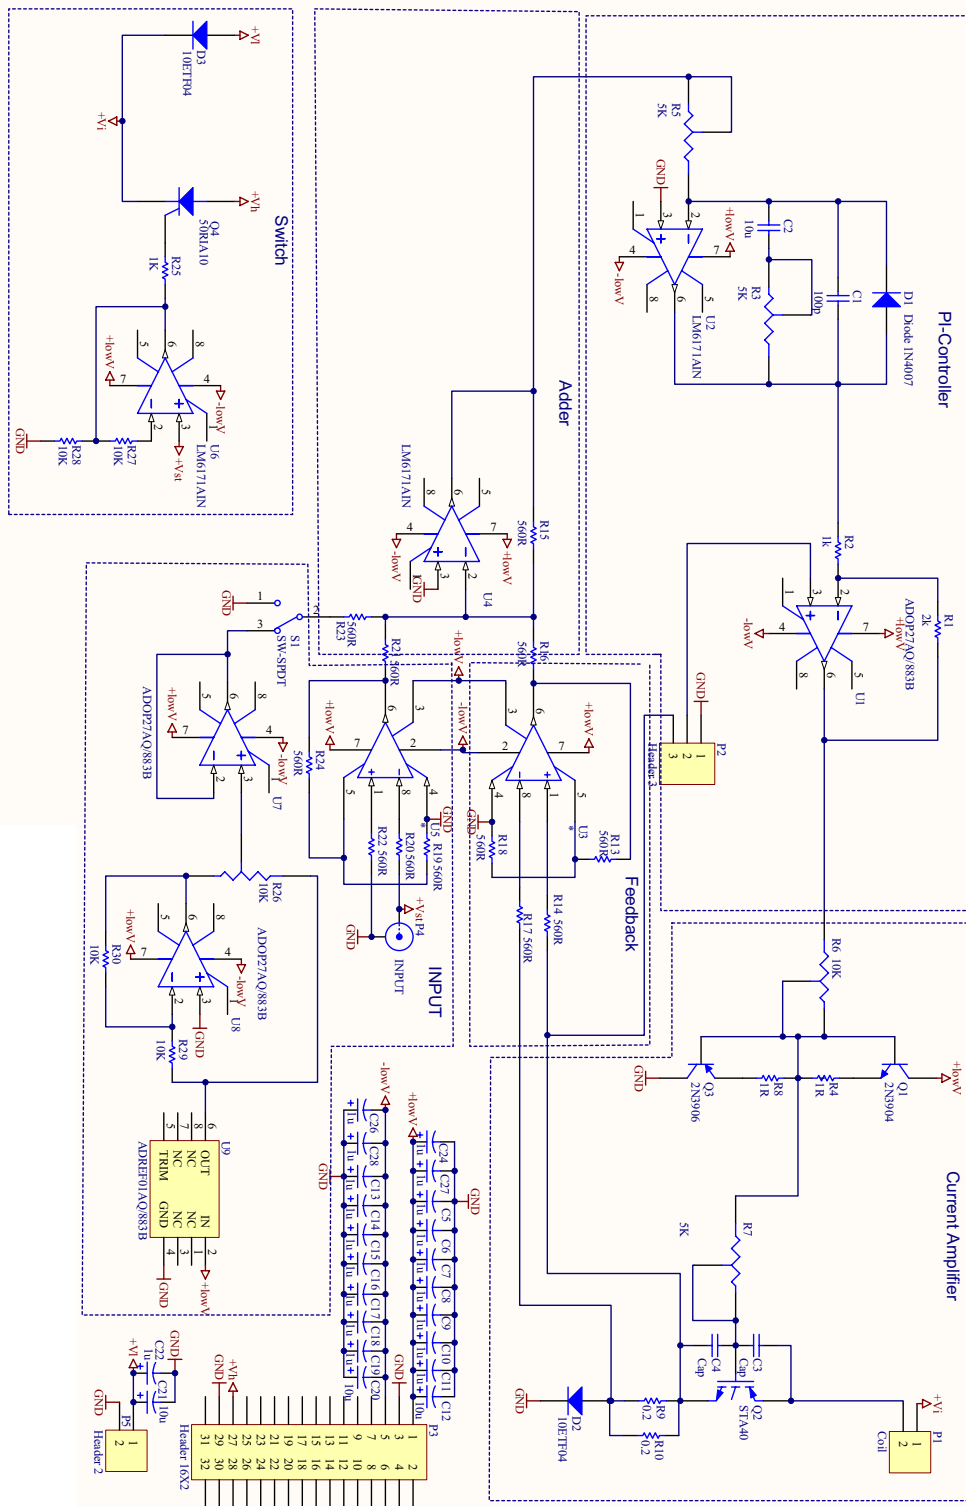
Switch

D3
10ETF04
+Vi
+Vi
Q4
50RIA10
+Vh
R25
1K
+lowV
5
6
8
7
4
-lowV
2
3
+Vst
U6
LM6171AIN
R28
10K
R27
10K
GND

Adder

LM6171AIN
8
6
5
4
7
-lowV
+lowV
3
2
GND
U4
R15
560R

PI-Controller

R5
5K
GND
3
2
+lowV
7
4
-lowV
8
6
5
U2
LM6171AIN
C2
10u
R3
5K
100p
C1
D1
Diode 1N4007

R2
1k
3
2
R1
2k
+lowV
-lowV
4
7
8
6
5
U1
ADOP27AQ/883B

GND
1
3
S1
SW-SPDT
2
R23
560R
R21
560R
R16
560R
+lowV
-lowV

ADOP27AQ/883B
5
6
8
+lowV
7
4
-lowV
2
3
U7
R24
560R
+lowV
7
6
3
2
5
1
8
4
R22 560R
R20 560R
R19 560R
U5
GND
+Vst
P4
INPUT
GND
INPUT

3
6
2
7
+lowV
4
8
1
5
R18
560R
GND
U3
R13
560R
R14 560R
R17 560R
Feedback

GND
1
2
3
P2
Header 3

R26
10K
ADOP27AQ/883B
5
6
8
+lowV
7
4
-lowV
2
3
R30
10K
U8
GND
R29
10K

U9
ADREF01AQ/883B
5 7 8 6
TRIM NC NC OUT
4 3 1 2
GND NC NC IN
GND
+lowV

R6
10K
GND
Q3
2N3906
R8
1R
R4
1R
Q1
2N3904
+lowV

Current Amplifier

5K
R7
C4
Cap
C3
Cap
Q2
STA40
GND
D2
10ETF04
R9
0.2
R10
0.2
+Vi
P1
1
2
Coil

-lowV
C26 C28 C13 C14 C15 C16 C17 C18 C19 C20
1u 1u 1u 1u 1u 1u 1u 1u 1u 10u
GND
+lowV
C24 C27 C5 C6 C7 C8 C9 C10 C11 C12
1u 1u 1u 1u 1u 1u 1u 1u 1u 10u
GND

GND
+Vi
C22
1u
C21
10u
GND
P5
1
2
Header 2

GND
+Vh
GND
P3
Header 16X2
1 2
3 4
5 6
7 8
9 10
11 12
13 14
15 16
17 18
19 20
21 22
23 24
25 26
27 28
29 30
31 32